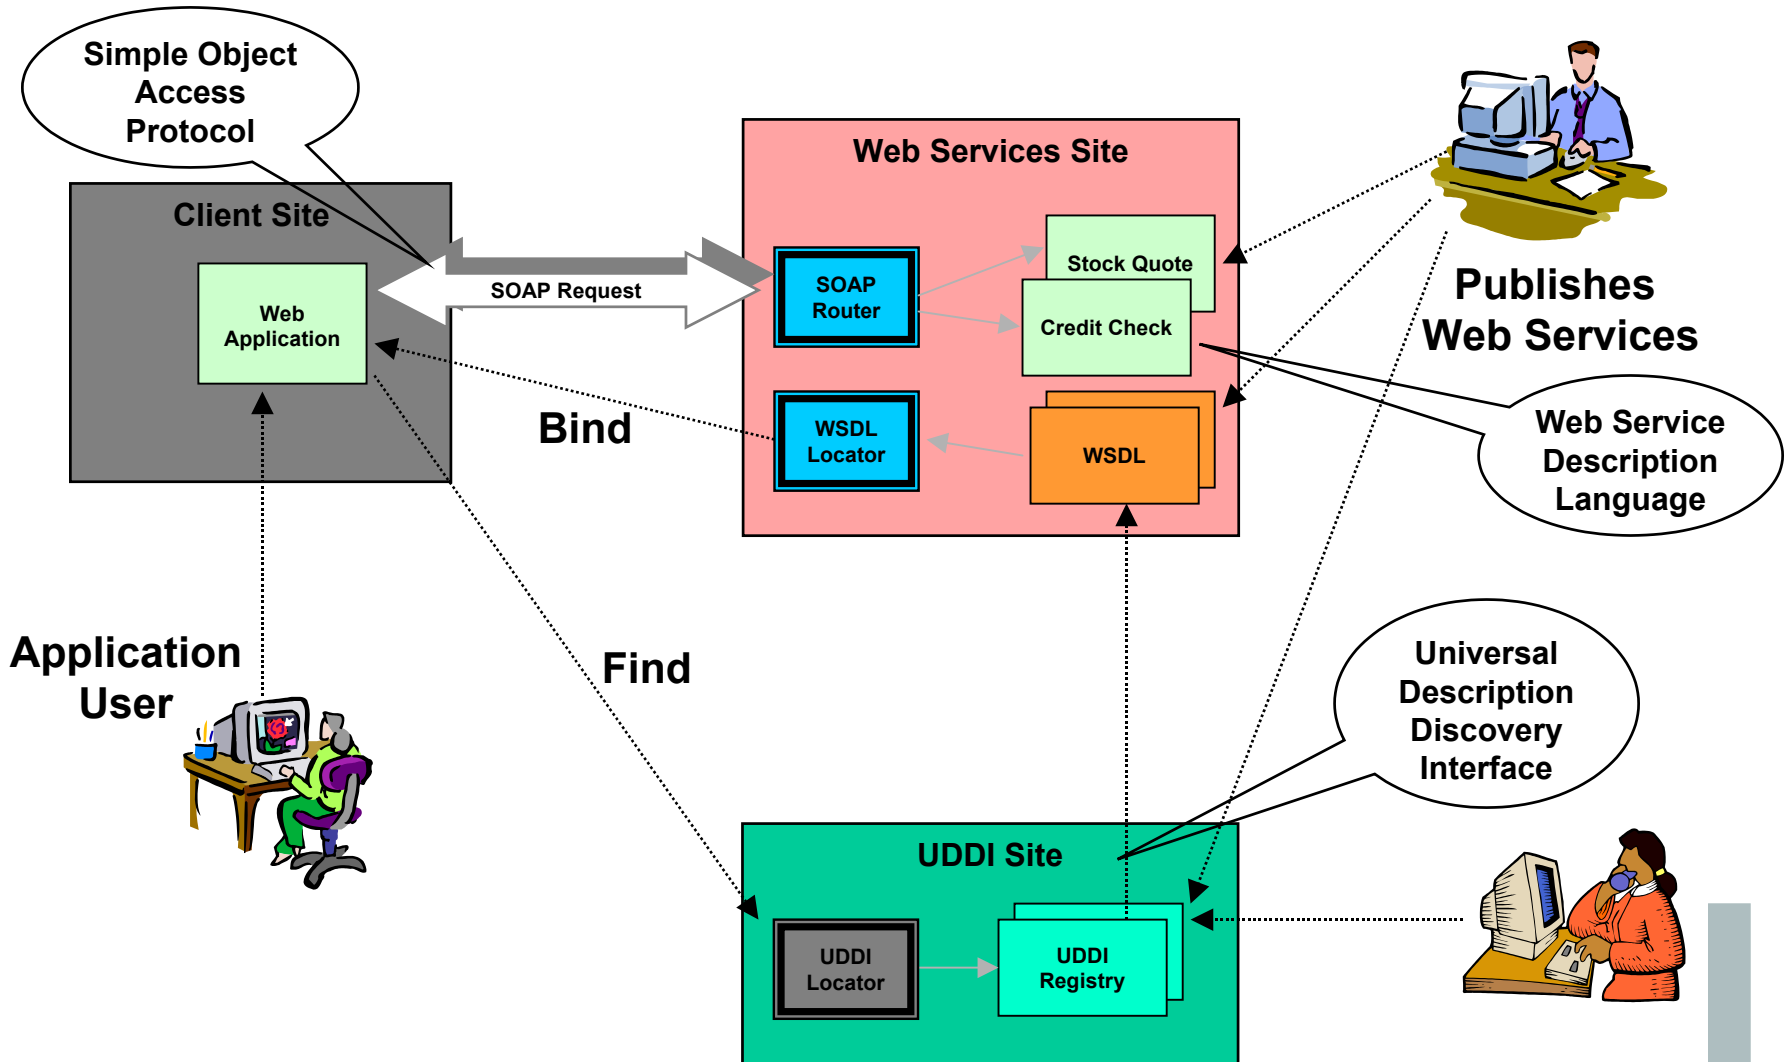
Simple Object Access Protocol

Client Site

Web Application

SOAP Request

Web Services Site

SOAP Router

Stock Quote

Credit Check

WSDL Locator

WSDL

Bind

Publishes Web Services

Web Service Description Language

Application User

Find

Universal Description Discovery Interface

UDDI Site

UDDI Locator

UDDI Registry